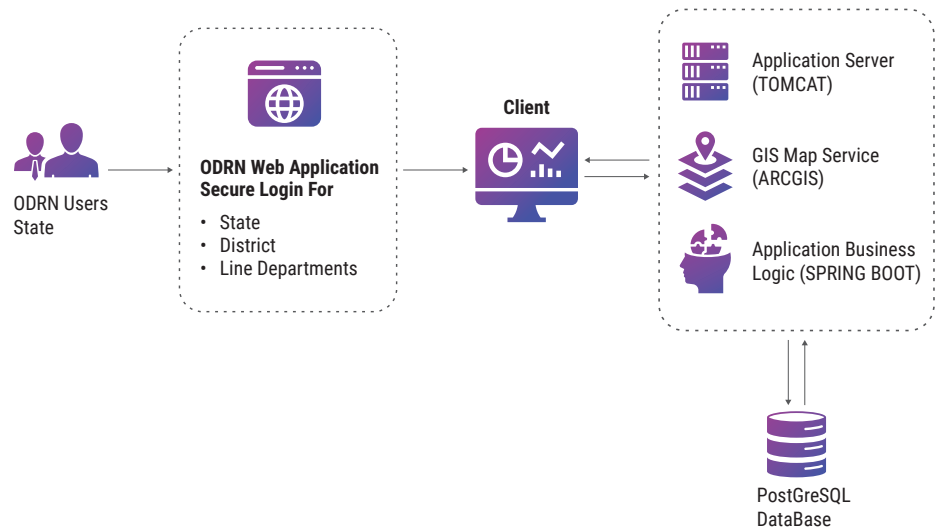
ODRN Users State

ODRN Web Application Secure Login For

- State
- District
- Line Departments

Client

Application Server (TOMCAT)

GIS Map Service (ARCGIS)

Application Business Logic (SPRING BOOT)

PostGreSQL DataBase